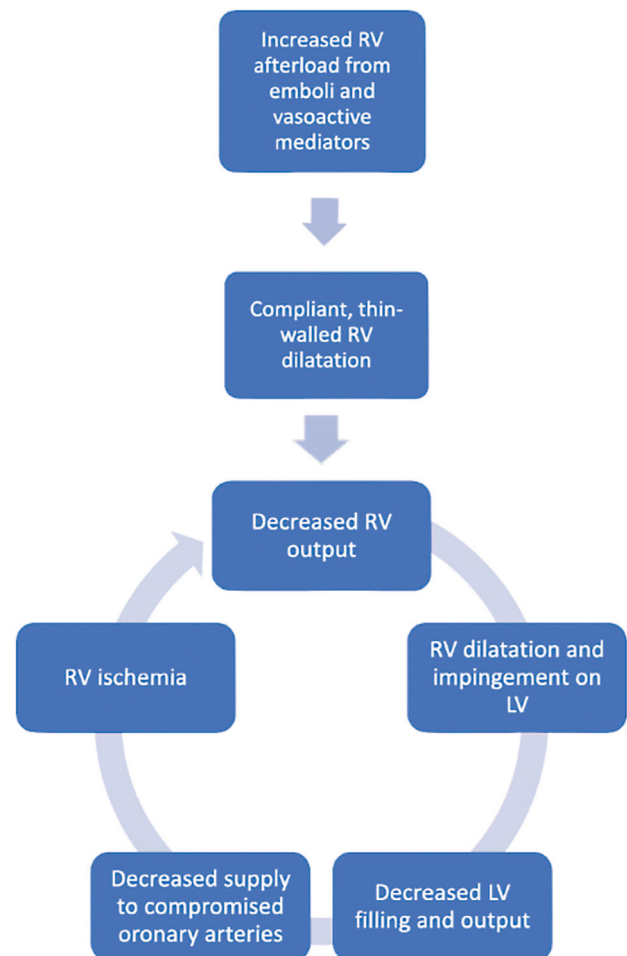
Increased RV afterload from emboli and vasoactive mediators

Compliant, thin-walled RV dilatation

Decreased RV output

RV dilatation and impingement on LV

Decreased LV filling and output

Decreased supply to compromised oronary arteries

RV ischemia